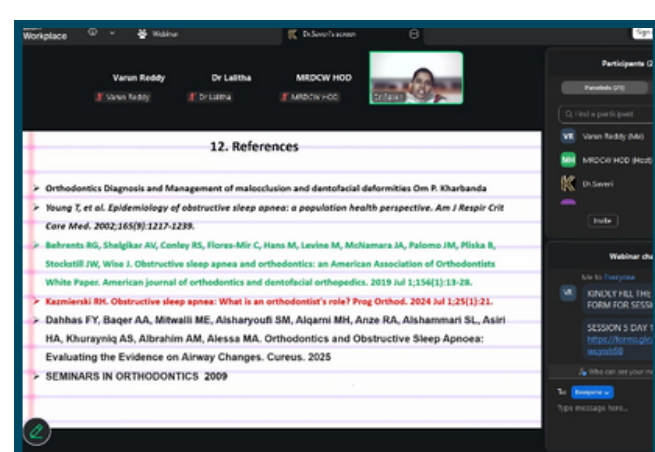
Workplace Webinar Dr.Saveri's screen Sign

Varun Reddy Dr Lalitha MRDCW HOD

Varun Reddy Dr Lalitha MRDCW HOD Dr.Saveri

12. References

➢ Orthodontics Diagnosis and Management of malocclusion and dentofacial deformities Om P. Kharbanda

➢ Young T, et al. Epidemiology of obstructive sleep apnea: a population health perspective. Am J Respir Crit Care Med. 2002;165(9):1217-1239.

➢ Behrents RG, Shelgikar AV, Conley RS, Flores-Mir C, Hans M, Levine M, McNamara JA, Palomo JM, Pliska B, Stockstill JW, Wise J. Obstructive sleep apnea and orthodontics: an American Association of Orthodontists White Paper. American journal of orthodontics and dentofacial orthopedics. 2019 Jul 1;156(1):13-28.

➢ Kazmierski RH. Obstructive sleep apnea: What is an orthodontist's role? Prog Orthod. 2024 Jul 1;25(1):21.

➢ Dahhas FY, Baqer AA, Mitwalli ME, Alsharyoufi SM, Alqarni MH, Anze RA, Alshammari SL, Asiri HA, Khurayniq AS, Albrahim AM, Alessa MA. Orthodontics and Obstructive Sleep Apnoea: Evaluating the Evidence on Airway Changes. Cureus. 2025

➢ SEMINARS IN ORTHODONTICS 2009

Participants (2

Panelists (25)

Find a participant

VR Varun Reddy (Me)

MH MRDCW HOD (Host)

Dr.Saveri

Invite

Webinar ch

Me to Everyone

KINDLY FILL THE FORM FOR SESSI

SESSION 5 DAY 1
https://forms.gl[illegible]

Who can see your me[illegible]

To: Everyone

Type message here...